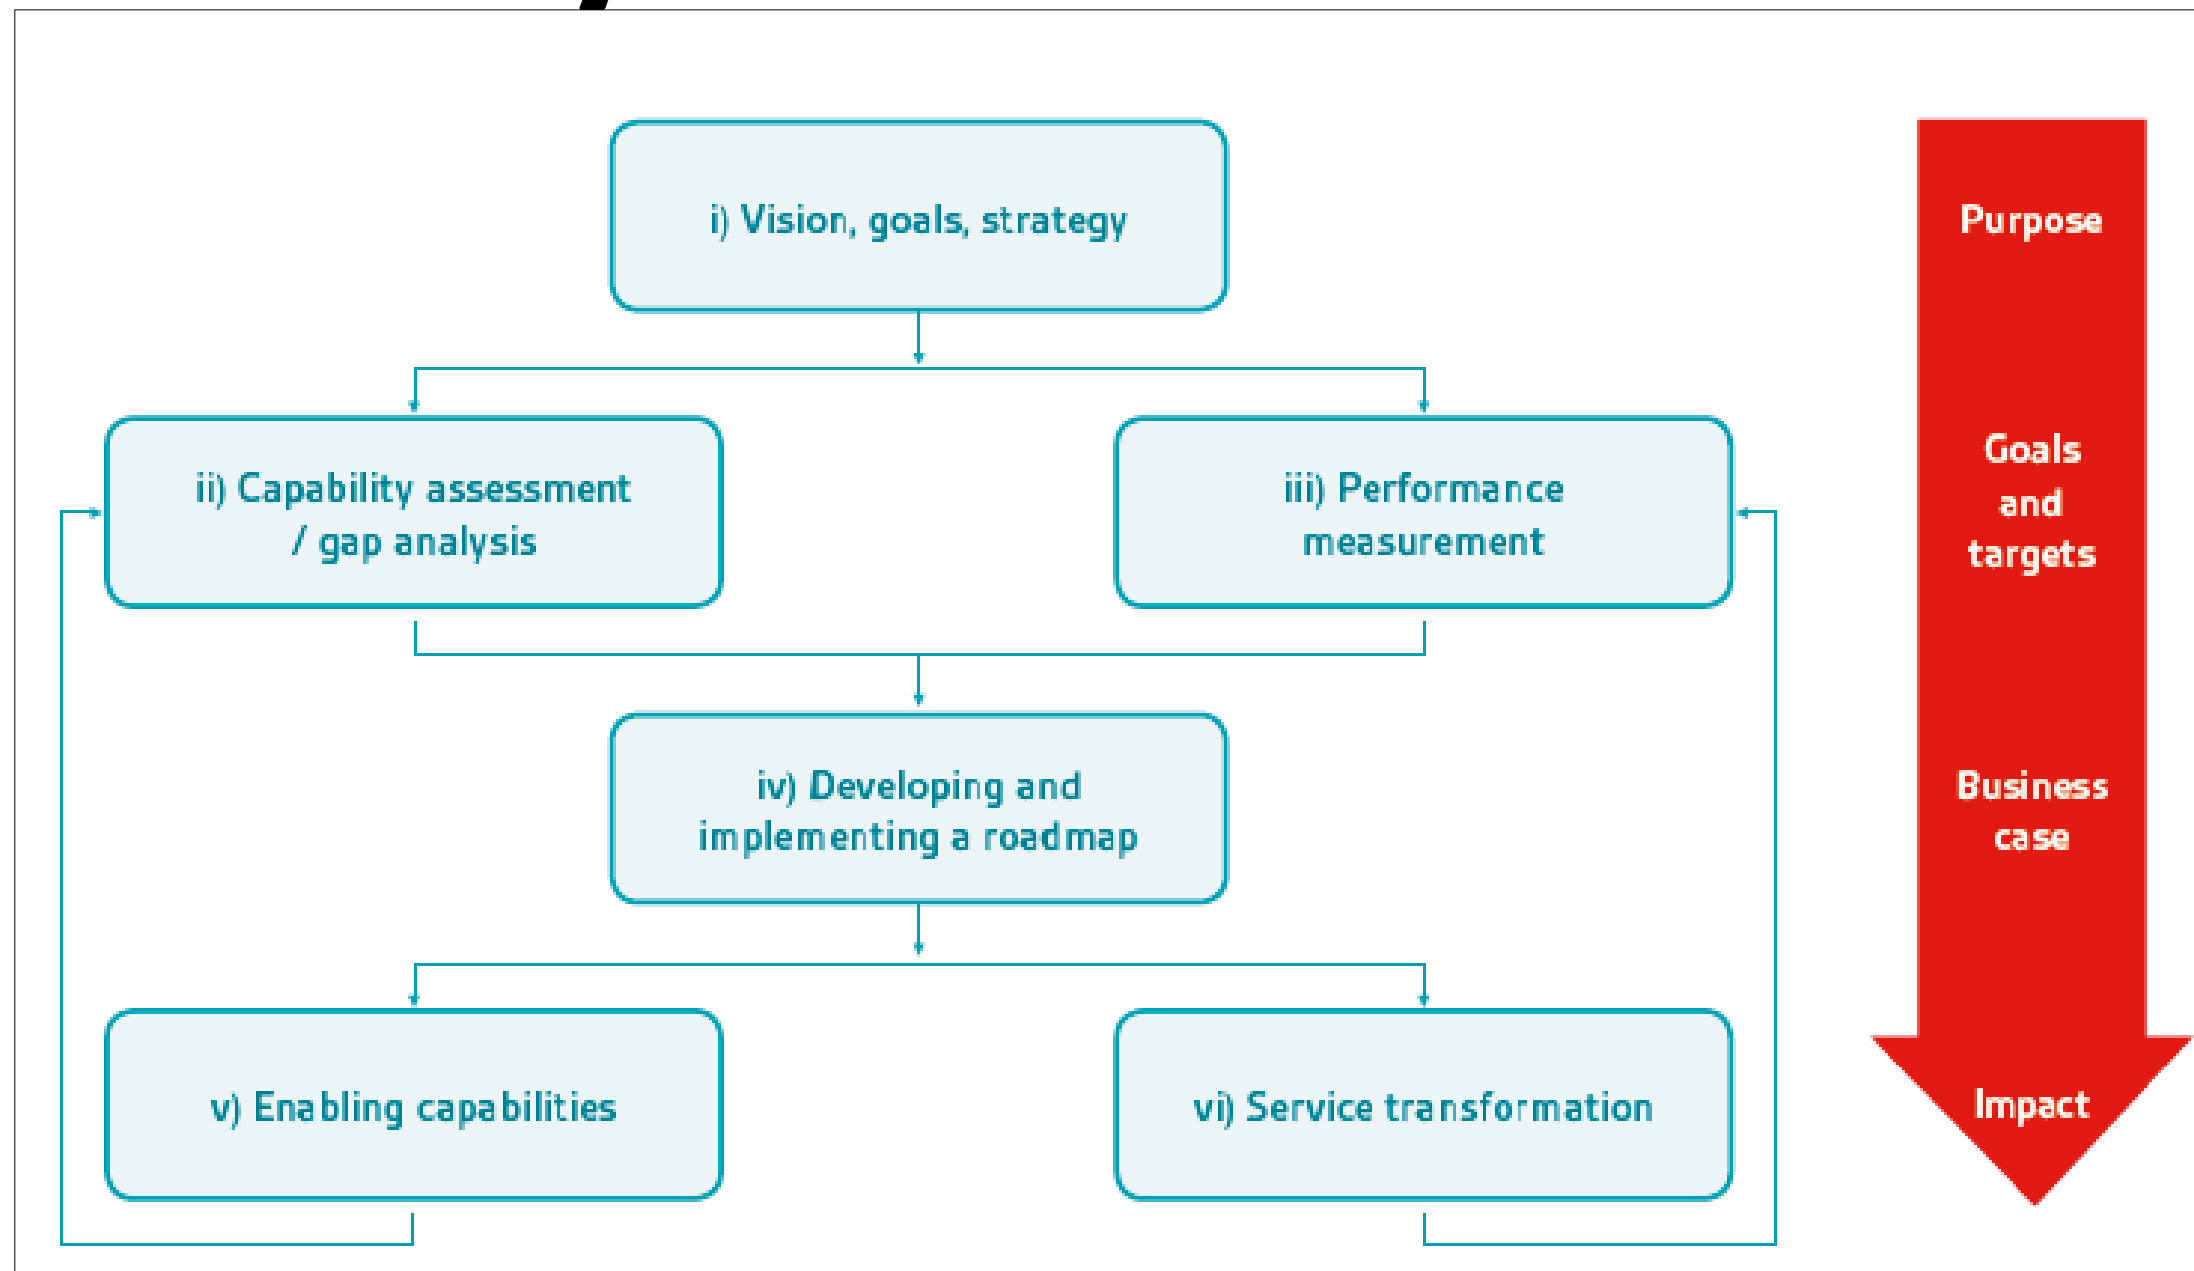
i) Vision, goals, strategy

ii) Capability assessment / gap analysis

iii) Performance measurement

iv) Developing and implementing a roadmap

v) Enabling capabilities

vi) Service transformation

Purpose

Goals and targets

Business case

Impact